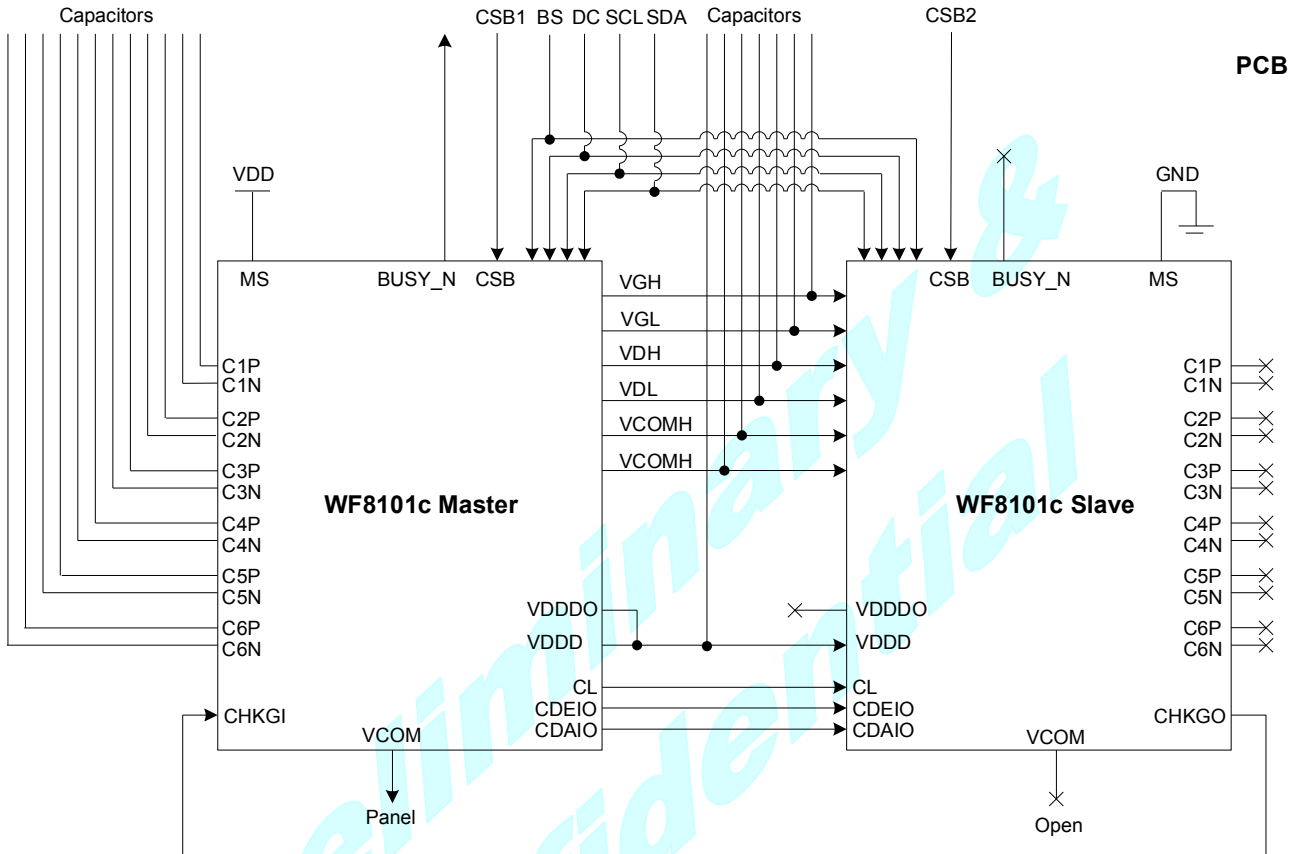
Capacitors

CSB1 BS DC SCL SDA

Capacitors

CSB2

PCB

VDD

GND

MS

BUSY_N

CSB

CSB

BUSY_N

MS

VGH

VGL

VDH

VDL

VCOMH

VCOMH

C1P
C1N
C2P
C2N
C3P
C3N
C4P
C4N
C5P
C5N
C6P
C6N

C1P
C1N
C2P
C2N
C3P
C3N
C4P
C4N
C5P
C5N
C6P
C6N

WF8101c Master

WF8101c Slave

VDDDO

VDDD

VDDDO

VDDD

CL
CDEIO
CDAIO

CL
CDEIO
CDAIO

CHKGI

CHKGO

VCOM

VCOM

Panel

Open